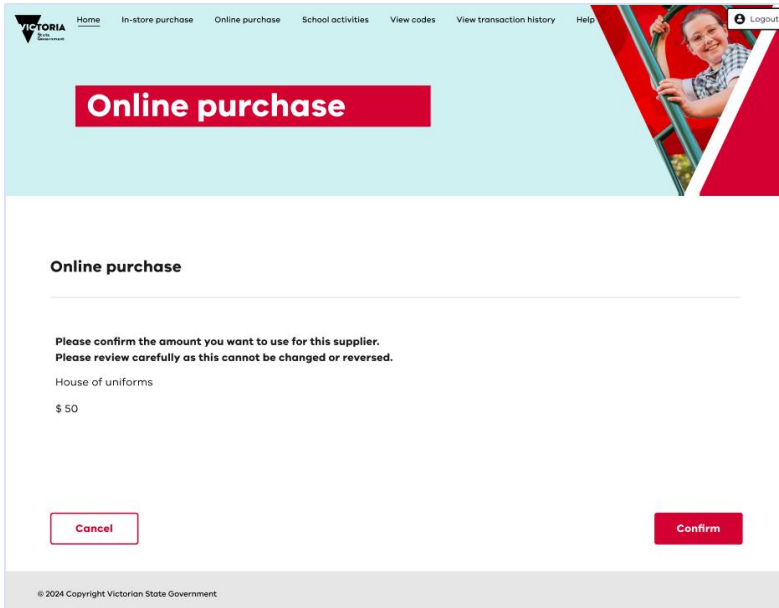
VICTORIA State Government

Home In-store purchase Online purchase School activities View codes View transaction history Help

Logout

Online purchase

Online purchase

Please confirm the amount you want to use for this supplier.
Please review carefully as this cannot be changed or reversed.

House of uniforms

$ 50

Cancel

Confirm

© 2024 Copyright Victorian State Government